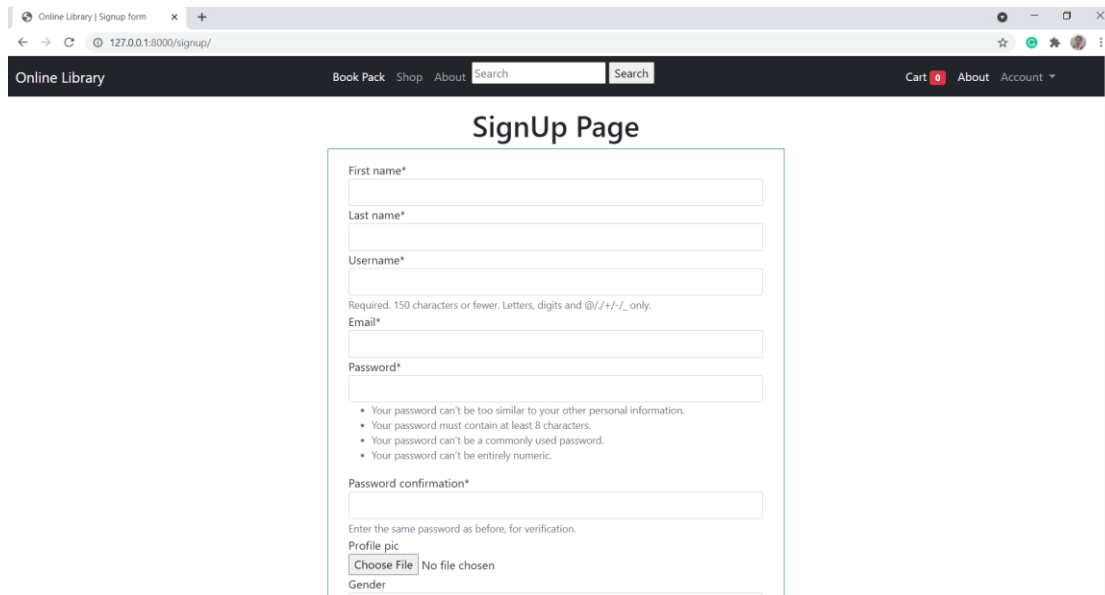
Online Library | Signup form × +

127.0.0.1:8000/signup/

Online Library

Book Pack Shop About Search Search

Cart 0 About Account

SignUp Page

First name*

Last name*

Username*

Required. 150 characters or fewer. Letters, digits and @/./+/-/_ only.

Email*

Password*

- Your password can't be too similar to your other personal information.
- Your password must contain at least 8 characters.
- Your password can't be a commonly used password.
- Your password can't be entirely numeric.

Password confirmation*

Enter the same password as before, for verification.

Profile pic

Choose File No file chosen

Gender